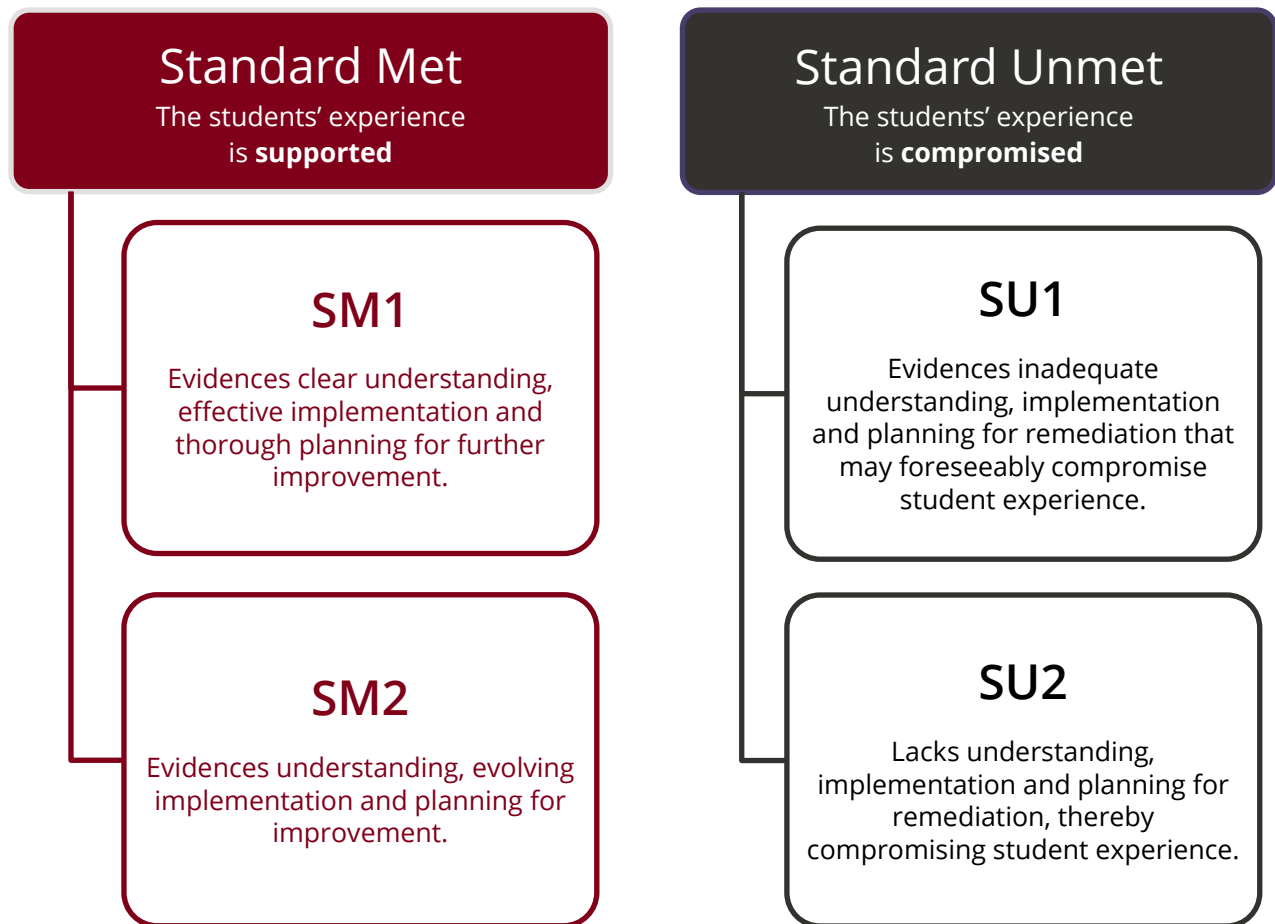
Standard Met
The students’ experience is **supported**

SM1

Evidences clear understanding, effective implementation and thorough planning for further improvement.

SM2

Evidences understanding, evolving implementation and planning for improvement.

Standard Unmet
The students’ experience is **compromised**

SU1

Evidences inadequate understanding, implementation and planning for remediation that may foreseeably compromise student experience.

SU2

Lacks understanding, implementation and planning for remediation, thereby compromising student experience.